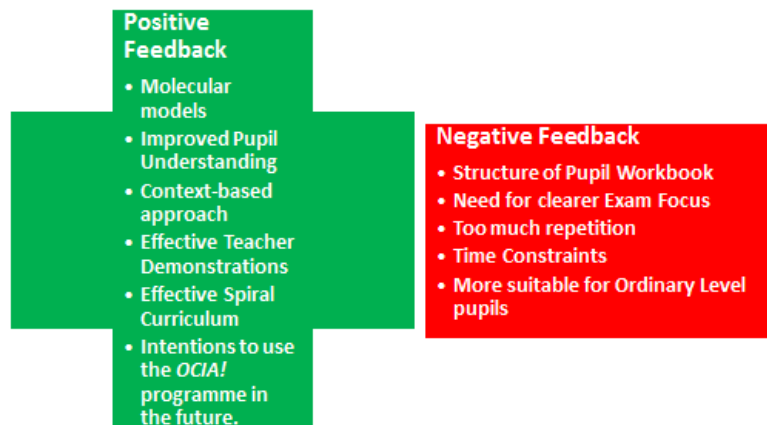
Positive Feedback

- Molecular models
- Improved Pupil Understanding
- Context-based approach
- Effective Teacher Demonstrations
- Effective Spiral Curriculum
- Intentions to use the *OCIA!* programme in the future.

Negative Feedback

- Structure of Pupil Workbook
- Need for clearer Exam Focus
- Too much repetition
- Time Constraints
- More suitable for Ordinary Level pupils